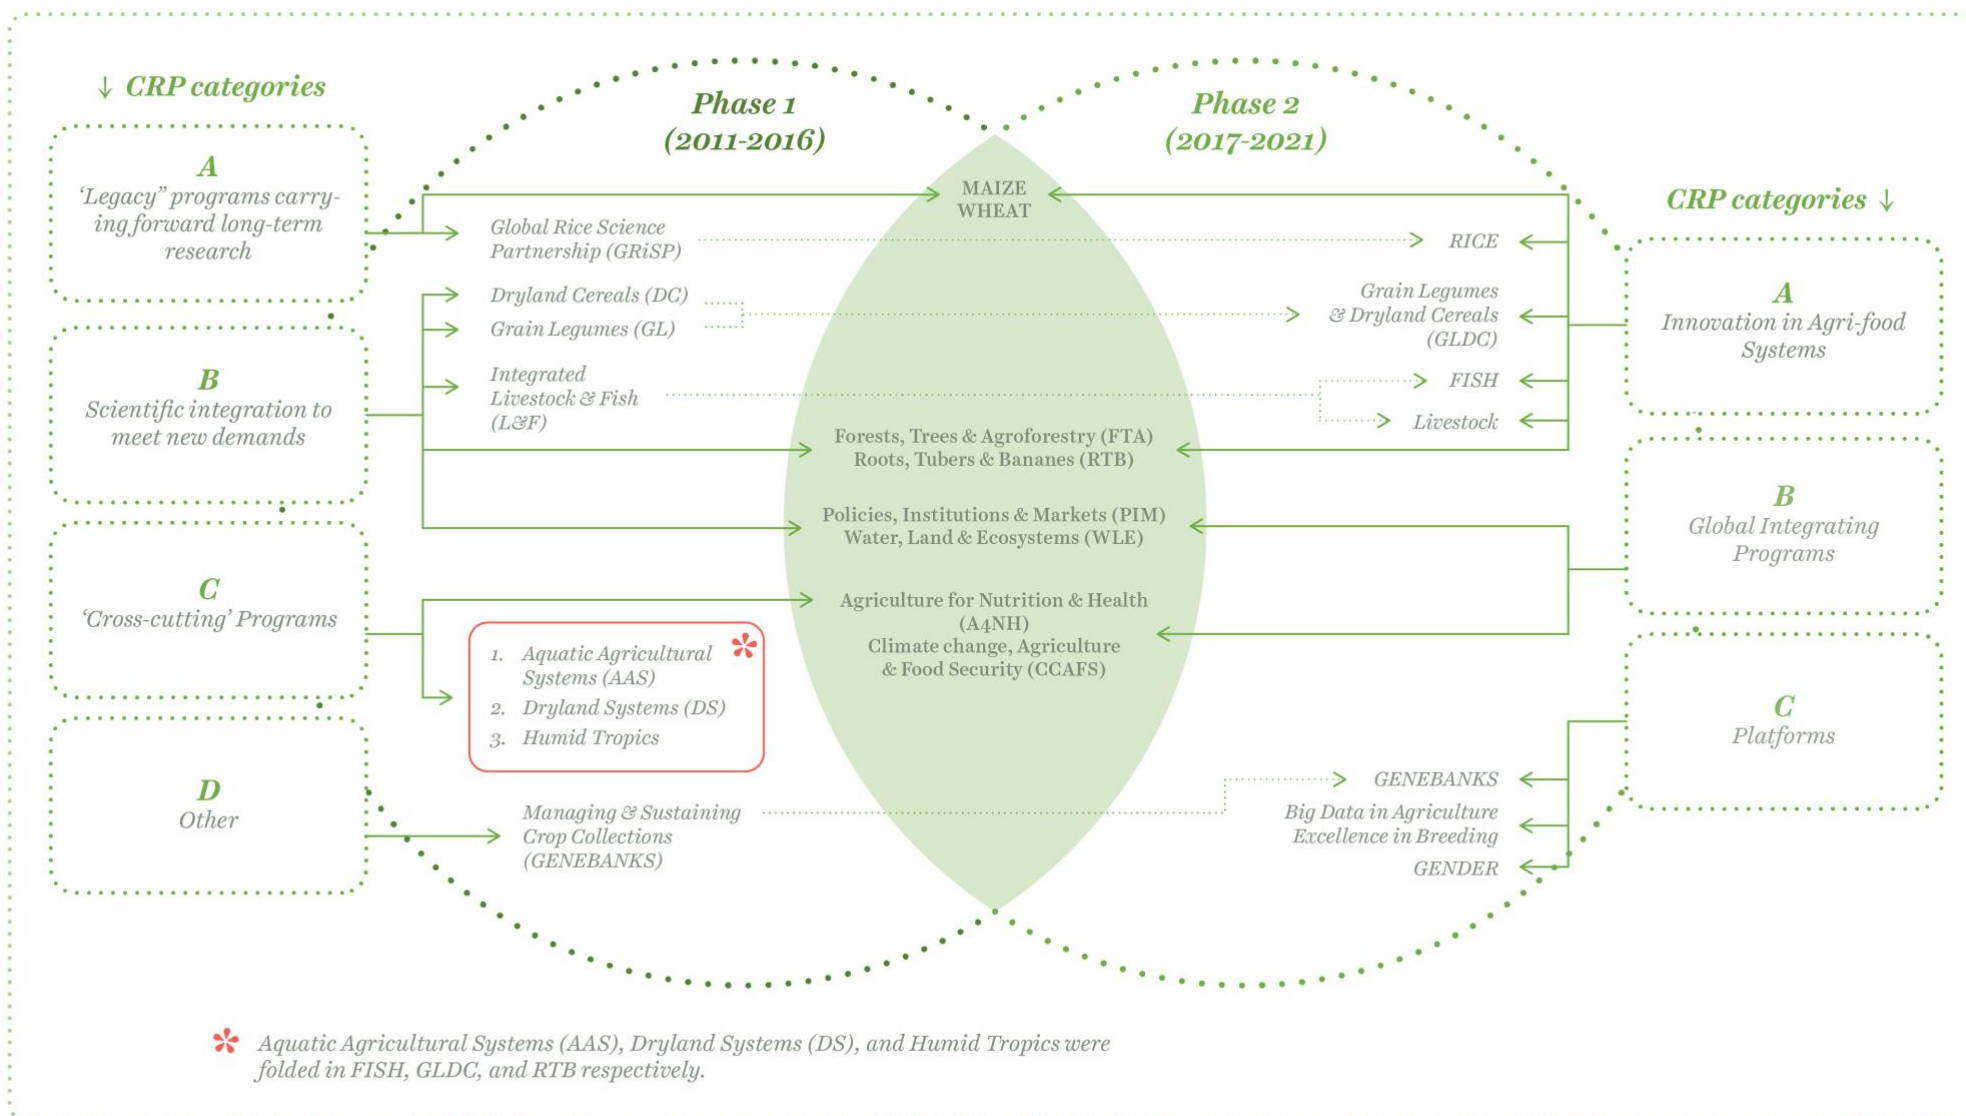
↓ CRP categories

A
'Legacy" programs carrying forward long-term research

B
Scientific integration to meet new demands

C
'Cross-cutting' Programs

D
Other

Phase 1
(2011-2016)

Phase 2
(2017-2021)

CRP categories ↓

A
Innovation in Agri-food Systems

B
Global Integrating Programs

C
Platforms

MAIZE
WHEAT

Global Rice Science Partnership (GRiSP)

RICE

Dryland Cereals (DC)

Grain Legumes (GL)

Grain Legumes & Dryland Cereals (GLDC)

Integrated Livestock & Fish (L&F)

FISH

Livestock

Forests, Trees & Agroforestry (FTA)
Roots, Tubers & Bananas (RTB)

Policies, Institutions & Markets (PIM)
Water, Land & Ecosystems (WLE)

Agriculture for Nutrition & Health (A4NH)
Climate change, Agriculture & Food Security (CCAFS)

1. Aquatic Agricultural Systems (AAS)
2. Dryland Systems (DS)
3. Humid Tropics

Managing & Sustaining Crop Collections (GENEBANKS)

GENEBANKS

Big Data in Agriculture
Excellence in Breeding

GENDER

Aquatic Agricultural Systems (AAS), Dryland Systems (DS), and Humid Tropics were folded in FISH, GLDC, and RTB respectively.